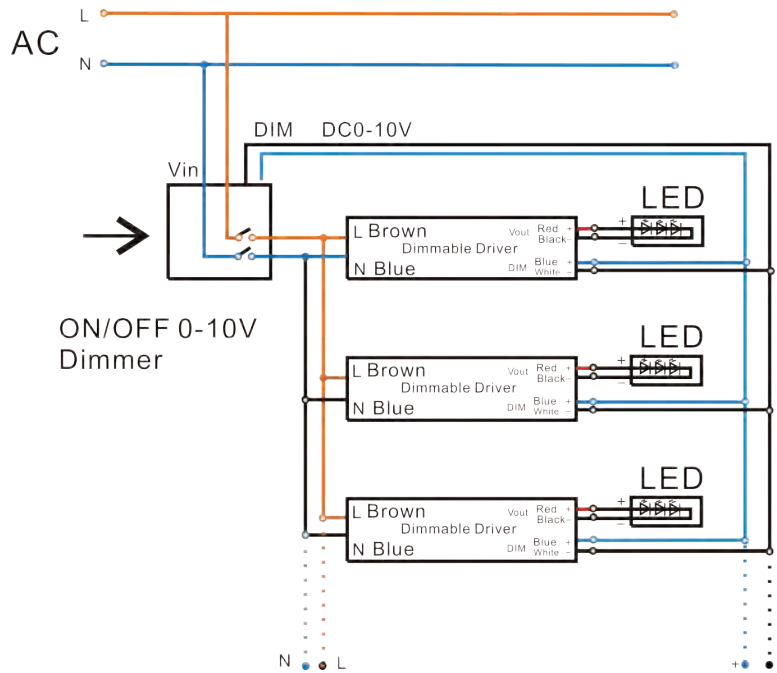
L
AC
N
DIM DC0-10V
Vin
ON/OFF 0-10V Dimmer
L Brown
Dimmable Driver
N Blue
Vout
Red +
Black -
DIM
Blue +
White -
LED
+
−
L Brown
Dimmable Driver
N Blue
Vout
Red +
Black -
DIM
Blue +
White -
LED
+
−
L Brown
Dimmable Driver
N Blue
Vout
Red +
Black -
DIM
Blue +
White -
LED
+
−
N L
+ -